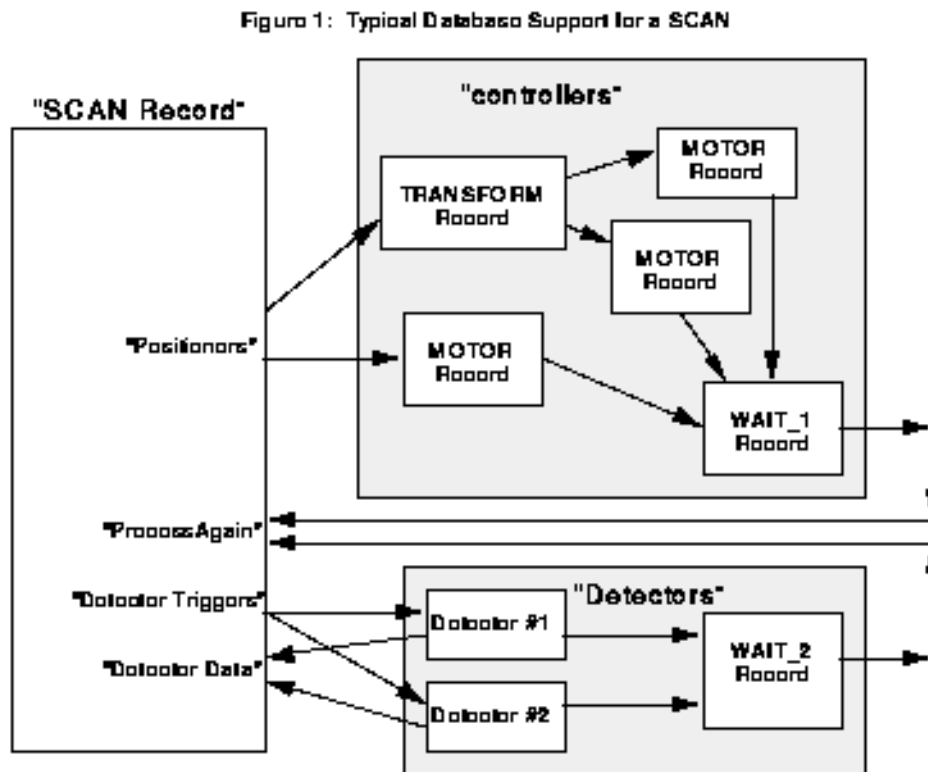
Figure 1: Typical Database Support for a SCAN

"SCAN Record"

"controllers"

TRANSFORM Record

MOTOR Record

MOTOR Record

"Positioners"

MOTOR Record

WAIT_1 Record

"ProcessAgain"

"Detector Triggers"

"Detectors"

Detector #1

WAIT_2 Record

"Detector Data"

Detector #2